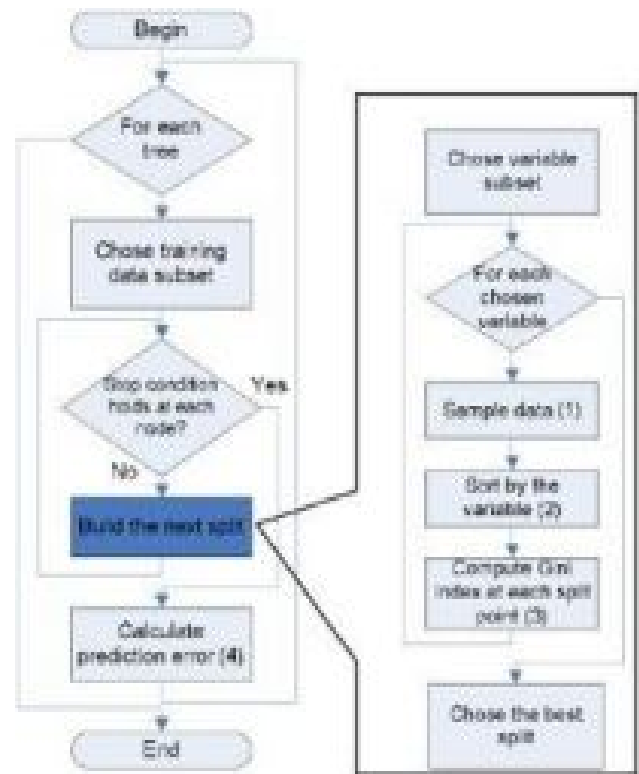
Begin

For each tree

Chose training data subset

Stop condition holds at each node?

Yes

No

Build the next split

Calculate prediction error (4)

End

Chose variable subset

For each chosen variable

Sample data (1)

Sort by the variable (2)

Compute Gini index at each split point (3)

Chose the best split